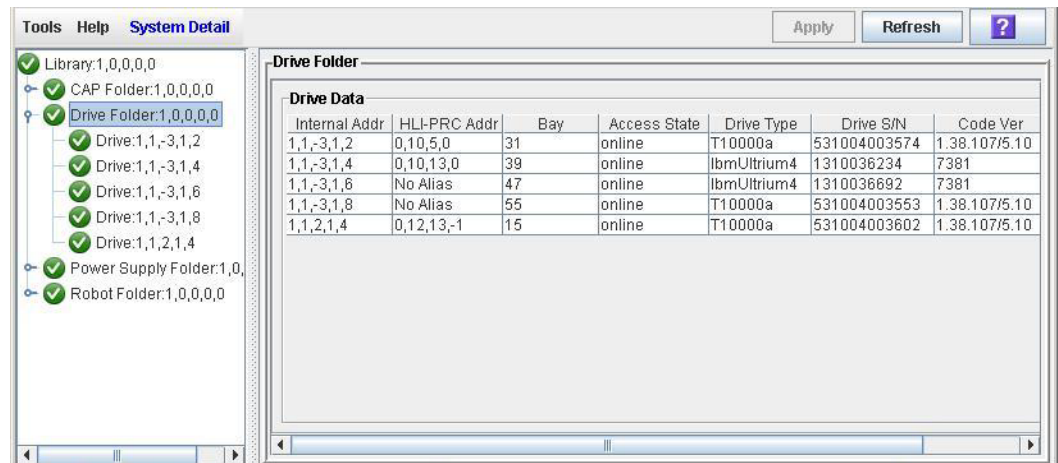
Tools Help System Detail

Apply Refresh ?

Library:1,0,0,0,0
CAP Folder:1,0,0,0,0
Drive Folder:1,0,0,0,0
Drive:1,1,-3,1,2
Drive:1,1,-3,1,4
Drive:1,1,-3,1,6
Drive:1,1,-3,1,8
Drive:1,1,2,1,4
Power Supply Folder:1,0,
Robot Folder:1,0,0,0,0

Drive Folder

Drive Data

| Internal Addr | HLI-PRC Addr | Bay | Access State | Drive Type | Drive S/N | Code Ver |
|---|---|---|---|---|---|---|
| 1,1,-3,1,2 | 0,10,5,0 | 31 | online | T10000a | 531004003574 | 1.38.107/5.10 |
| 1,1,-3,1,4 | 0,10,13,0 | 39 | online | IbmUltrium4 | 1310036234 | 7381 |
| 1,1,-3,1,6 | No Alias | 47 | online | IbmUltrium4 | 1310036692 | 7381 |
| 1,1,-3,1,8 | No Alias | 55 | online | T10000a | 531004003553 | 1.38.107/5.10 |
| 1,1,2,1,4 | 0,12,13,-1 | 15 | online | T10000a | 531004003602 | 1.38.107/5.10 |